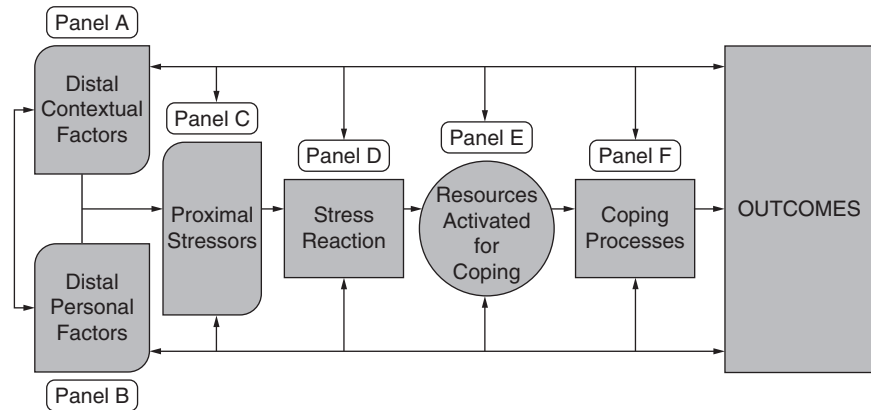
Panel A

Distal Contextual Factors

Panel C

Panel D

Panel E

Panel F

Proximal Stressors

Stress Reaction

Resources Activated for Coping

Coping Processes

OUTCOMES

Distal Personal Factors

Panel B